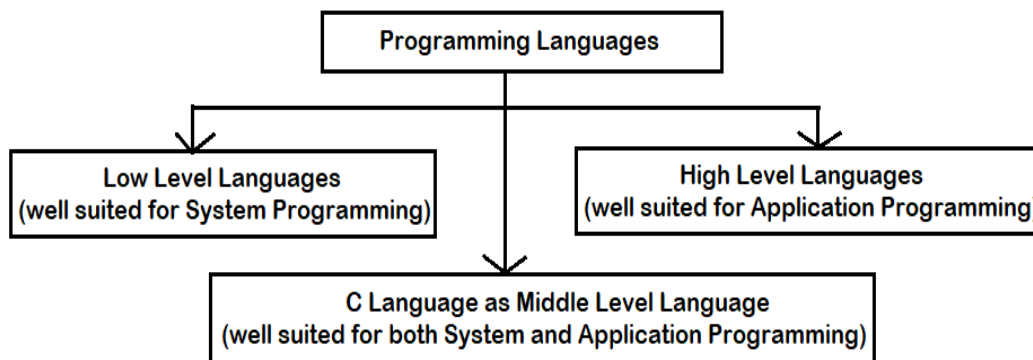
Programming Languages

Low Level Languages
(well suited for System Programming)

High Level Languages
(well suited for Application Programming

C Language as Middle Level Language
(well suited for both System and Application Programming)